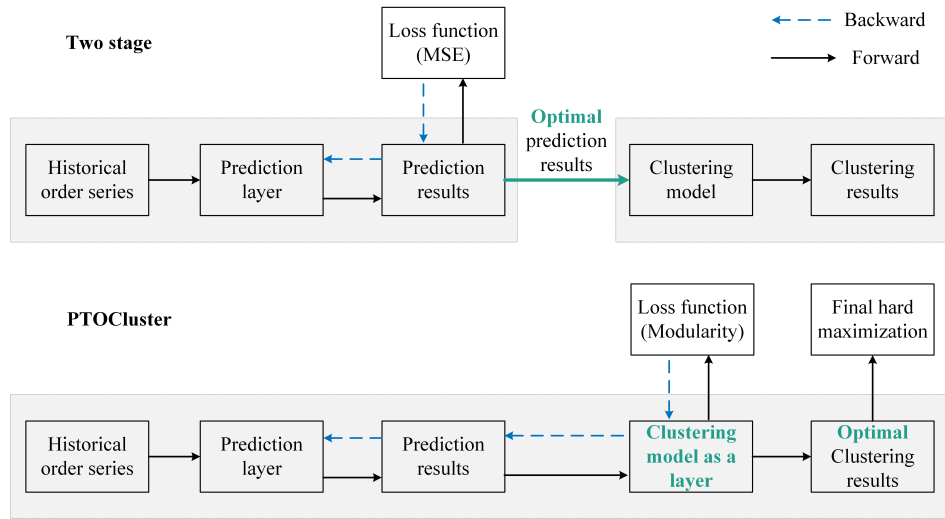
Backward

Forward

Two stage

Loss function (MSE)

Historical order series

Prediction layer

Prediction results

Optimal prediction results

Clustering model

Clustering results

PTOCluster

Loss function (Modularity)

Final hard maximization

Historical order series

Prediction layer

Prediction results

Clustering model as a layer

Optimal Clustering results